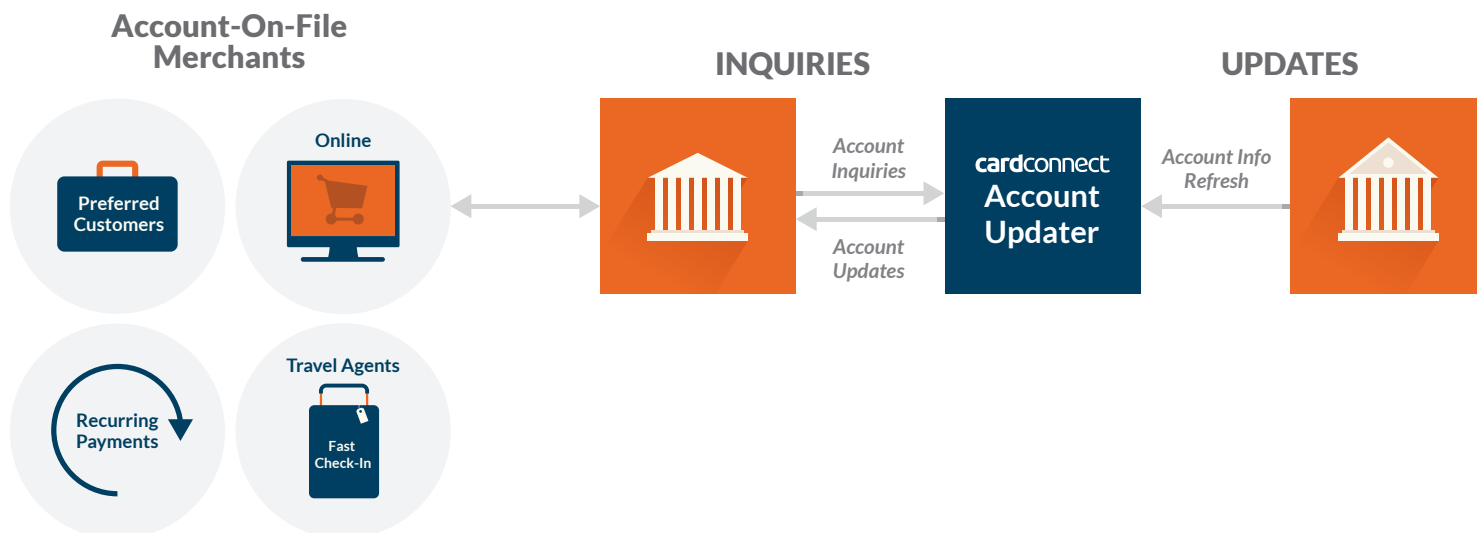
Account-On-File Merchants

Preferred Customers

Online

Recurring Payments

Travel Agents

Fast Check-In

INQUIRIES

Account Inquiries

Account Updates

cardconnect Account Updater

UPDATES

Account Info Refresh